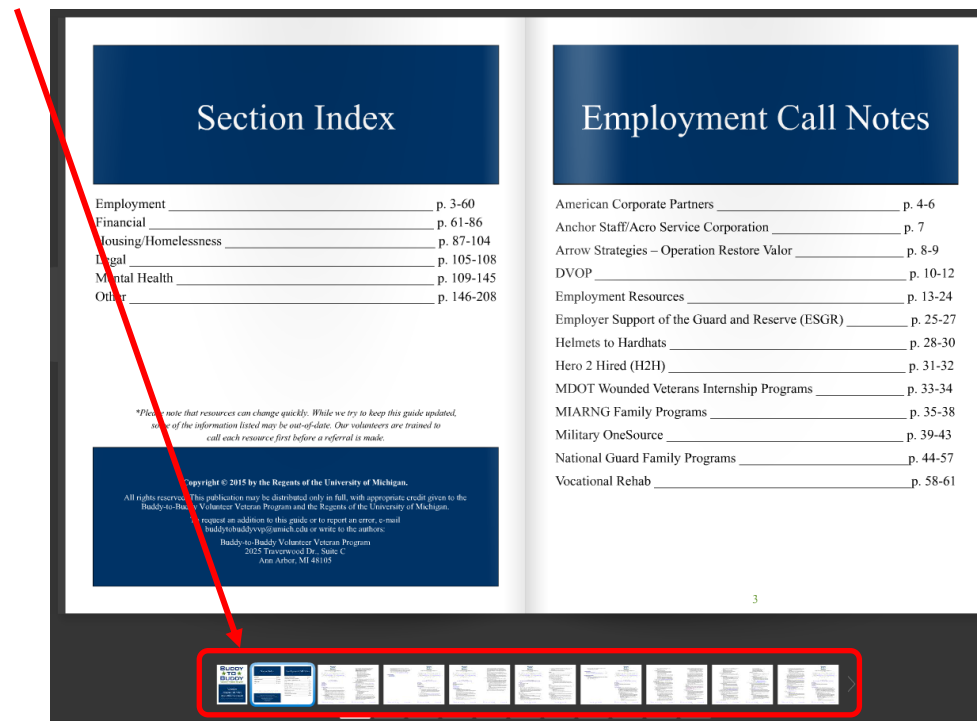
Section Index

Employment ________________________________ p. 3-60
Financial __________________________________ p. 61-86
Housing/Homelessness _______________________ p. 87-104
Legal _____________________________________ p. 105-108
Mental Health ______________________________ p. 109-145
Other _____________________________________ p. 146-208

*Please note that resources can change quickly. While we try to keep this guide updated, some of the information listed may be out-of-date. Our volunteers are trained to call each resource first before a referral is made.

Copyright © 2015 by the Regents of the University of Michigan.

All rights reserved. This publication may be distributed only in full, with appropriate credit given to the Buddy-to-Buddy Volunteer Veteran Program and the Regents of the University of Michigan.

To request an addition to this guide or to report an error, e-mail buddytobuddyvvp@umich.edu or write to the authors:

Buddy-to-Buddy Volunteer Veteran Program
2025 Traverwood Dr., Suite C
Ann Arbor, MI 48105

Employment Call Notes

American Corporate Partners _________________ p. 4-6
Anchor Staff/Acro Service Corporation ___________ p. 7
Arrow Strategies – Operation Restore Valor ________ p. 8-9
DVOP ____________________________________ p. 10-12
Employment Resources ______________________ p. 13-24
Employer Support of the Guard and Reserve (ESGR) _________ p. 25-27
Helmets to Hardhats ________________________ p. 28-30
Hero 2 Hired (H2H) _________________________ p. 31-32
MDOT Wounded Veterans Internship Programs _____________ p. 33-34
MIARNG Family Programs ____________________ p. 35-38
Military OneSource _________________________ p. 39-43
National Guard Family Programs _______________ p. 44-57
Vocational Rehab ___________________________ p. 58-61

3

BUDDY TO BUDDY